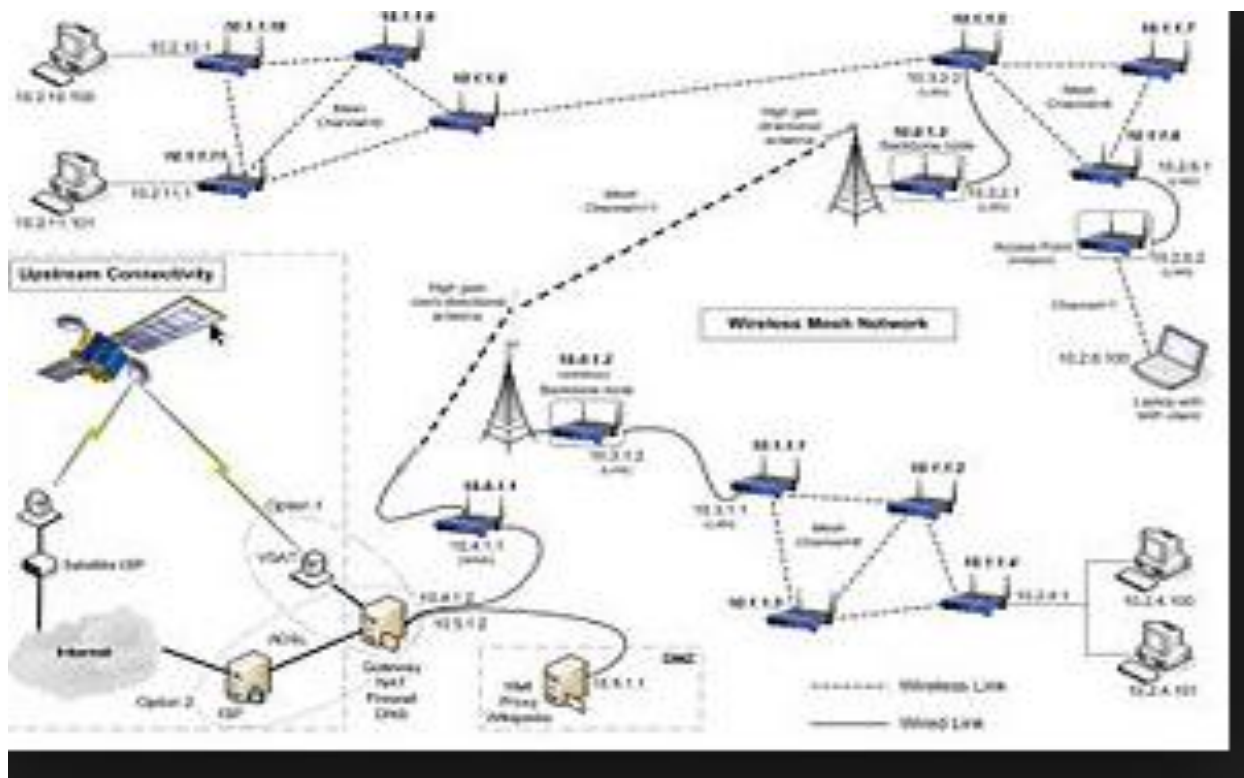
10.1.1.10
10.1.1.6
10.2.10.1
10.2.10.100
Mesh Channel
10.1.1.9
10.1.1.11
10.2.11.1
10.2.11.101
10.1.1.5
10.1.1.7
10.3.2.2
Mesh Channel
High gain directional antenna
10.0.1.3
Backbone node
10.3.2.1
10.1.1.8
10.2.5.1
Mesh Channel 11
Access Point
10.2.5.2
Channel 1
10.2.5.100
Laptop with WiFi client
Upstream Connectivity
High gain omni-directional antenna
Wireless Mesh Network
10.0.1.2
Backbone node
10.3.1.2
10.1.1.1
10.1.1.2
10.3.1.1
Mesh Channel
10.0.1.1
10.4.1.1
Option 1
VSAT
Satellite ISP
10.4.1.2
10.5.1.2
10.1.1.3
10.1.1.4
10.2.4.1
10.2.4.100
Internet
ADSL
Gateway
NAT
Firewall
DNS
DMZ
Web Proxy Wikipedia
10.5.1.1
Option 2
ISP
Wireless Link
Wired Link
10.2.4.101